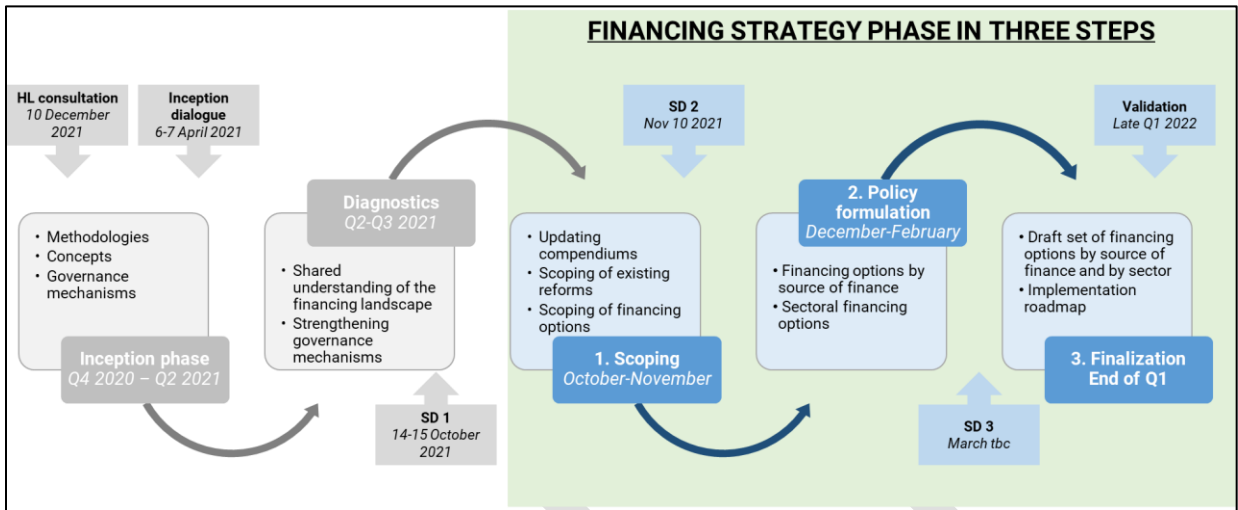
FINANCING STRATEGY PHASE IN THREE STEPS

HL consultation
10 December 2021

Inception dialogue
6-7 April 2021

• Methodologies
• Concepts
• Governance mechanisms

Inception phase
Q4 2020 – Q2 2021

Diagnostics
Q2-Q3 2021

• Shared understanding of the financing landscape
• Strengthening governance mechanisms

SD 1
14-15 October 2021

SD 2
Nov 10 2021

• Updating compendiums
• Scoping of existing reforms
• Scoping of financing options

1. Scoping
October-November

2. Policy formulation
December-February

• Financing options by source of finance
• Sectoral financing options

SD 3
March tbc

Validation
Late Q1 2022

• Draft set of financing options by source of finance and by sector
• Implementation roadmap

3. Finalization
End of Q1